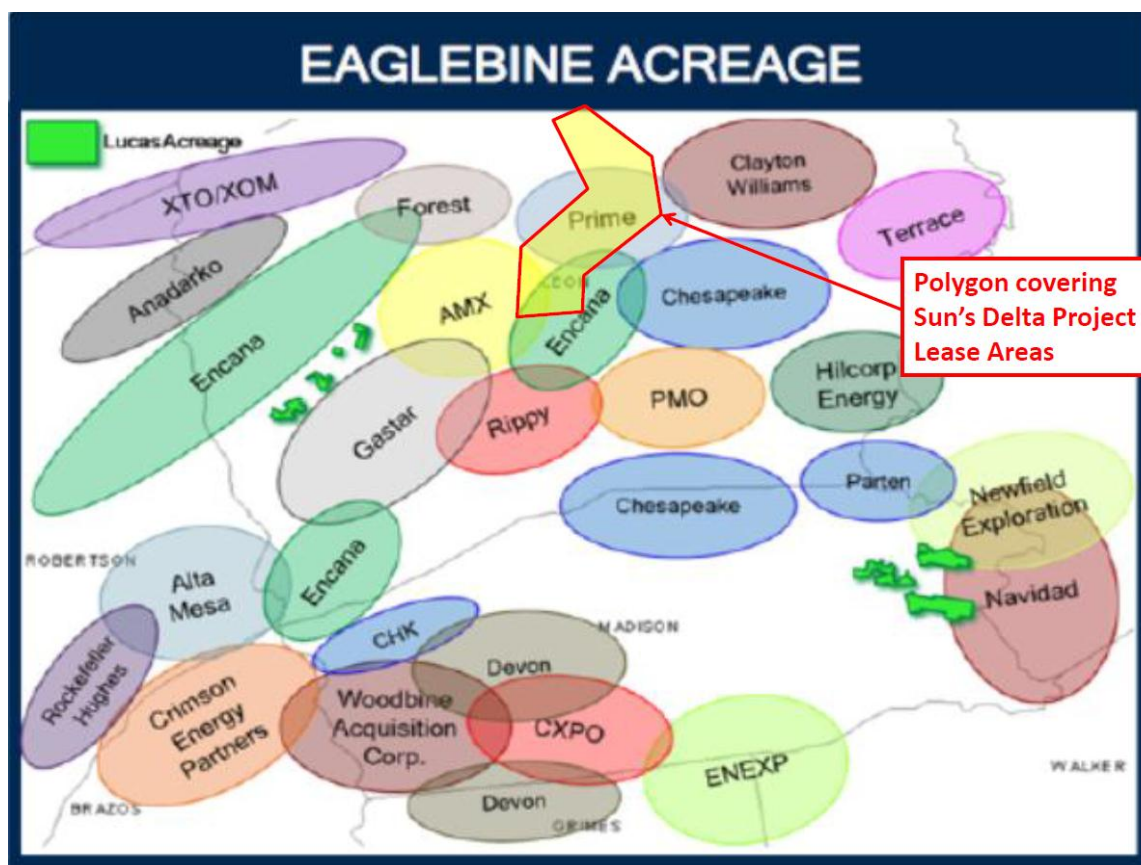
EAGLEBINE ACREAGE

Lucas Acreage

XTO/XOM
Forest
Prime
Clayton Williams
Terrace
Anadarko
AMX
LEON
Chesapeake
Polygon covering Sun's Delta Project Lease Areas
Encana
Encana
Hilcorp Energy
Gastar
Rippy
PMO
Chesapeake
Parten
Newfield Exploration
ROBERTSON
Alta Mesa
Encana
Navidad
CHK
MADISON
Rockefeller Hughes
Crimson Energy Partners
Devon
Woodbine Acquisition Corp.
CXPO
ENEXP
WALKER
BRAZOS
Devon
GRIMES